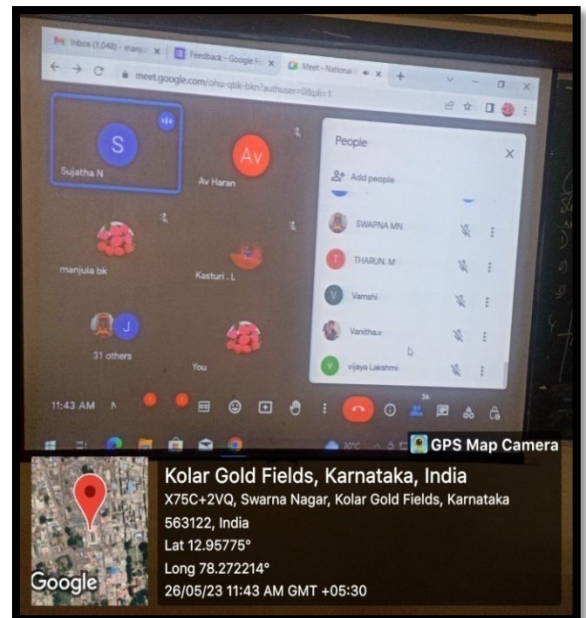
Inbox (1,048) - manju × Feedback - Google F × Meet - National × +

meet.google.com/ohu-qtik-bkn?authuser=0&pli=1

S
Sujatha N

Av
Av Haran

manjula bk

Kasturi . L

J
31 others

You

People

Add people

SWAPNA MN

T THARUN. M

V Vamshi

Vanitha.v

V vijaya Lakshmi

11:43 AM

36

30°C

GPS Map Camera

Kolar Gold Fields, Karnataka, India
X75C+2VQ, Swarna Nagar, Kolar Gold Fields, Karnataka 563122, India
Lat 12.95775°
Long 78.272214°
26/05/23 11:43 AM GMT +05:30

Google